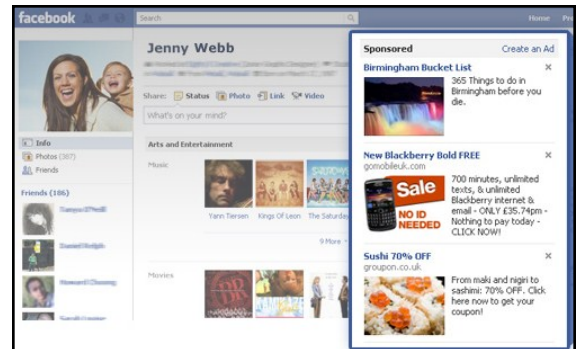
facebook

Search

Home Pro

Jenny Webb

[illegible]

Share: Status Photo Link Video

What's on your mind?

Arts and Entertainment

Music

Yann Tiersen

Kings Of Leon

The Saturday

9 More

Movies

Info

Photos (387)

Friends

Friends (186)

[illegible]

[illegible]

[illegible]

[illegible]

Sponsored

Create an Ad

Birmingham Bucket List

365 Things to do in Birmingham before you die.

New Blackberry Bold FREE

gomobileuk.com

Sale

NO ID NEEDED

700 minutes, unlimited texts, & unlimited Blackberry internet & email - ONLY £35.74pm - Nothing to pay today - CLICK NOW!

Sushi 70% OFF

groupon.co.uk

From maki and nigiri to sashimi: 70% OFF. Click here now to get your coupon!